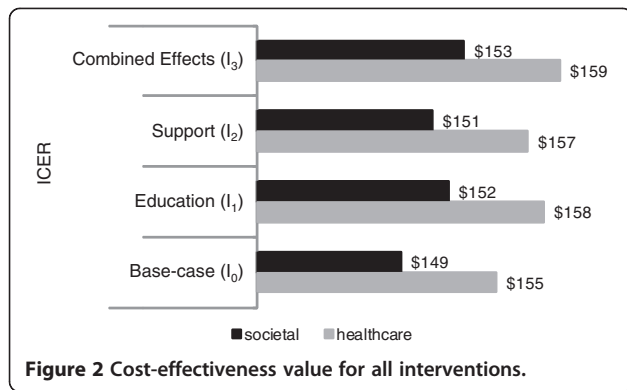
ICER

Combined Effects ($I_3$)
$153
$159

Support ($I_2$)
$151
$157

Education ($I_1$)
$152
$158

Base-case ($I_0$)
$149
$155

■societal ■healthcare

**Figure 2 Cost-effectiveness value for all interventions.**